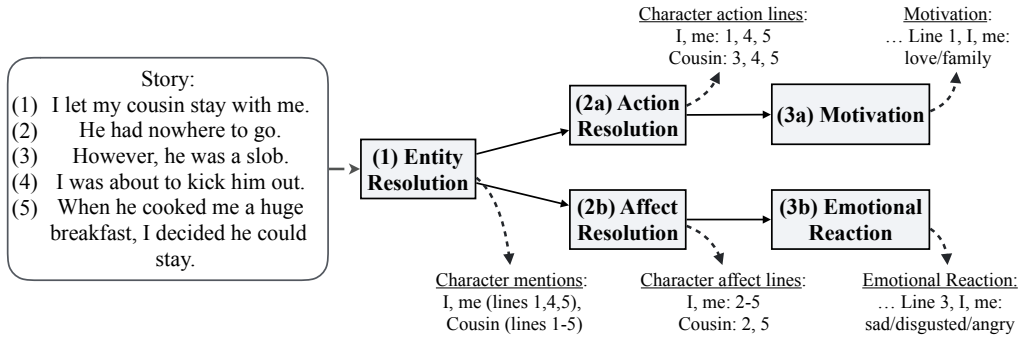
Story:
(1) I let my cousin stay with me.
(2) He had nowhere to go.
(3) However, he was a slob.
(4) I was about to kick him out.
(5) When he cooked me a huge breakfast, I decided he could stay.

(1) Entity Resolution

Character mentions:
I, me (lines 1,4,5),
Cousin (lines 1-5)

Character action lines:
I, me: 1, 4, 5
Cousin: 3, 4, 5

(2a) Action Resolution

(3a) Motivation

Motivation:
… Line 1, I, me:
love/family

(2b) Affect Resolution

Character affect lines:
I, me: 2-5
Cousin: 2, 5

(3b) Emotional Reaction

Emotional Reaction:
… Line 3, I, me:
sad/disgusted/angry